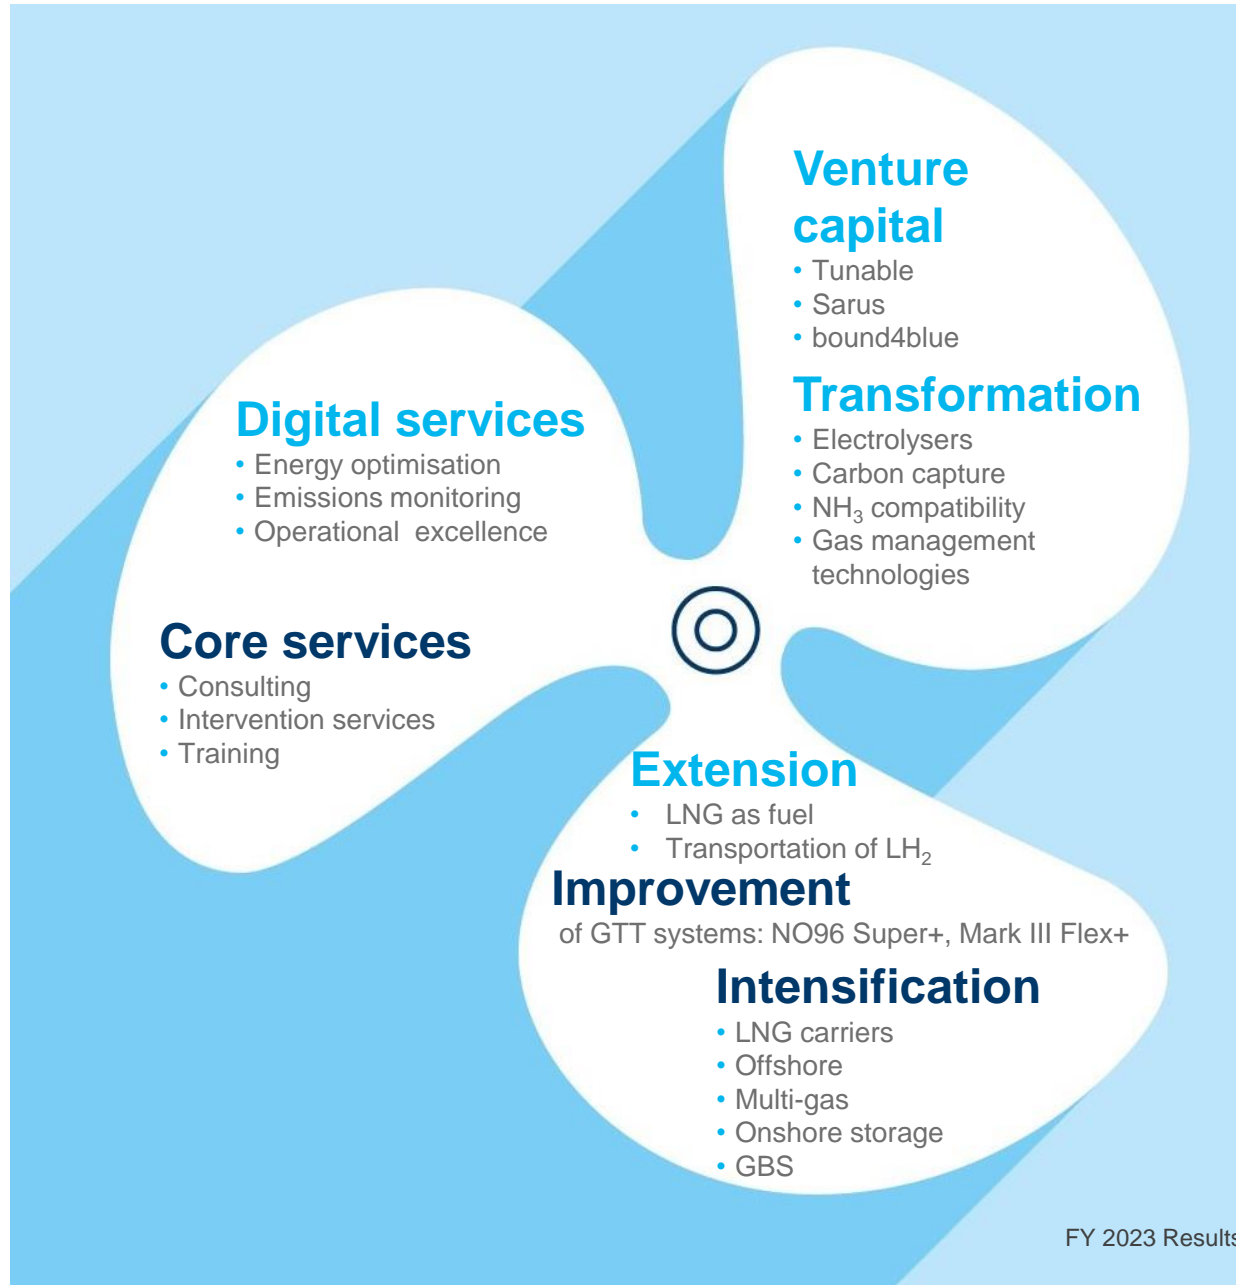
Venture capital
• Tunable
• Sarus
• bound4blue

Transformation
• Electrolysers
• Carbon capture
• $NH_3$ compatibility
• Gas management technologies

Digital services
• Energy optimisation
• Emissions monitoring
• Operational excellence

Core services
• Consulting
• Intervention services
• Training

Extension
• LNG as fuel
• Transportation of $LH_2$

Improvement
of GTT systems: NO96 Super+, Mark III Flex+

Intensification
• LNG carriers
• Offshore
• Multi-gas
• Onshore storage
• GBS

FY 2023 Results